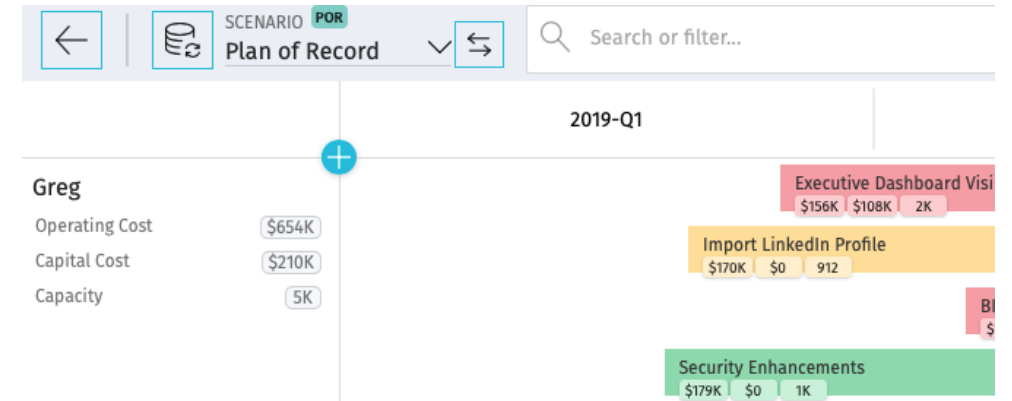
SCENARIO POR
Plan of Record

Search or filter...

2019-Q1

Greg
Operating Cost $654K
Capital Cost $210K
Capacity 5K

Executive Dashboard Visi
$156K $108K 2K

Import LinkedIn Profile
$170K $0 912

B
$

Security Enhancements
$179K $0 1K